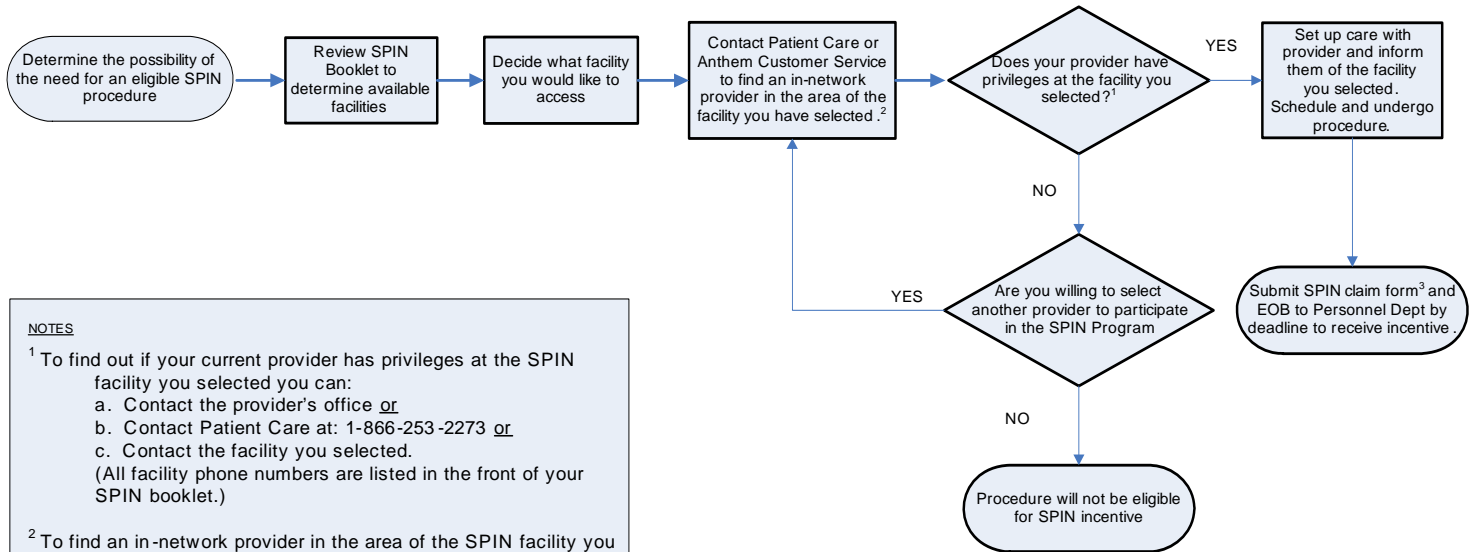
Determine the possibility of the need for an eligible SPIN procedure

Review SPIN Booklet to determine available facilities

Decide what facility you would like to access

Contact Patient Care or Anthem Customer Service to find an in-network provider in the area of the facility you have selected.$^2$

Does your provider have privileges at the facility you selected?$^1$

YES

Set up care with provider and inform them of the facility you selected. Schedule and undergo procedure.

NO

Submit SPIN claim form$^3$ and EOB to Personnel Dept by deadline to receive incentive.

YES

Are you willing to select another provider to participate in the SPIN Program

NO

Procedure will not be eligible for SPIN incentive

NOTES

$^1$ To find out if your current provider has privileges at the SPIN facility you selected you can:
a. Contact the provider's office or
b. Contact Patient Care at: 1-866-253-2273 or
c. Contact the facility you selected.
(All facility phone numbers are listed in the front of your SPIN booklet.)

$^2$ To find an in-network provider in the area of the SPIN facility you